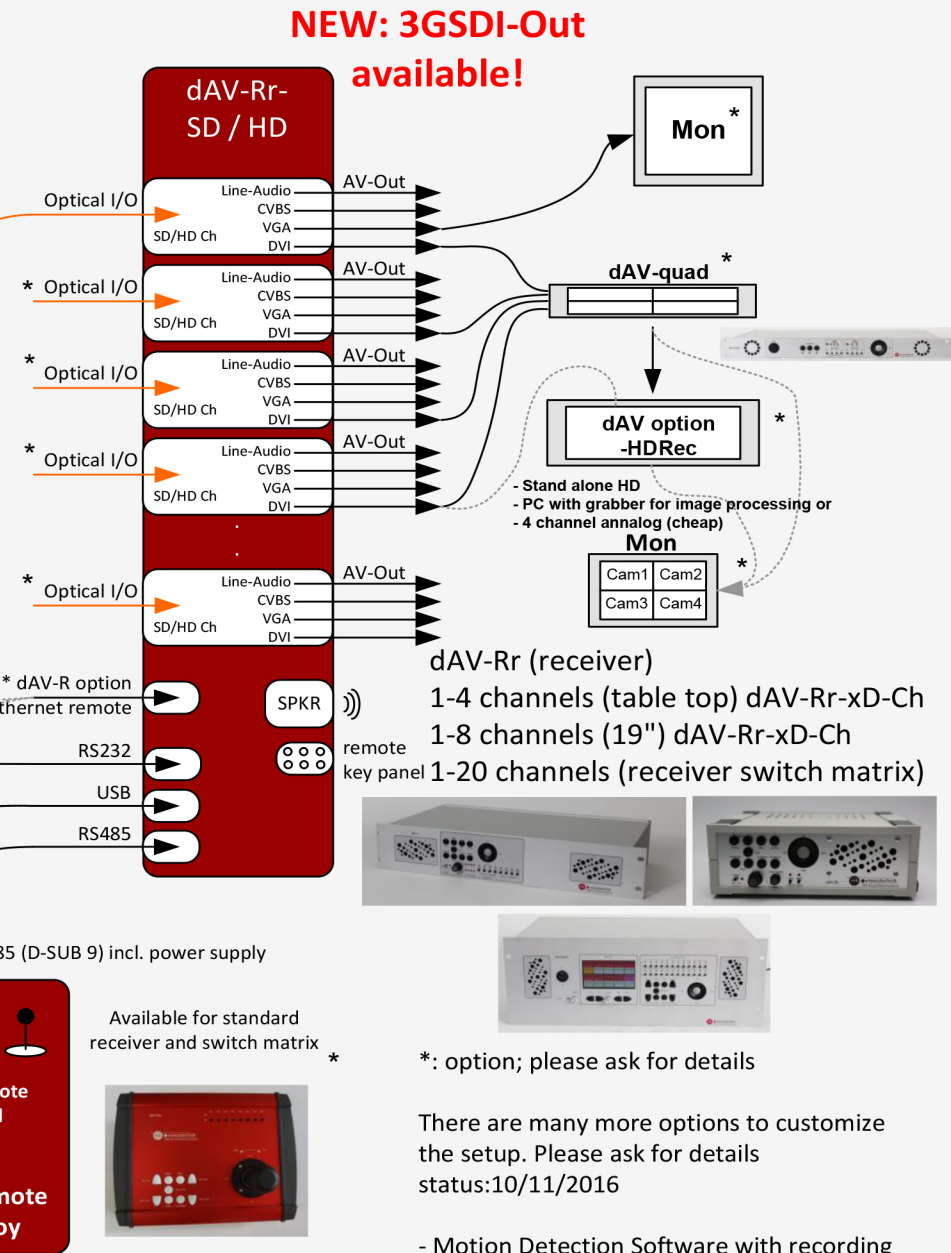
NEW: 3GSDI-Out available!

dAV-Rr-SD / HD

Optical I/O
SD/HD Ch
Line-Audio
CVBS
VGA
DVI
AV-Out

* Optical I/O
SD/HD Ch
Line-Audio
CVBS
VGA
DVI
AV-Out

* Optical I/O
SD/HD Ch
Line-Audio
CVBS
VGA
DVI
AV-Out

* Optical I/O
SD/HD Ch
Line-Audio
CVBS
VGA
DVI
AV-Out

* Optical I/O
SD/HD Ch
Line-Audio
CVBS
VGA
DVI
AV-Out

Mon *

dAV-quad *

dAV option -HDRec *

- Stand alone HD
- PC with grabber for image processing or
- 4 channel annalog (cheap)

Mon
| Cam1 | Cam2 |
|---|---|
| Cam3 | Cam4 |
*

* dAV-R option
thernet remote
SPKR
RS232
remote key panel
USB
RS485

dAV-Rr (receiver)
1-4 channels (table top) dAV-Rr-xD-Ch
1-8 channels (19") dAV-Rr-xD-Ch
1-20 channels (receiver switch matrix)

85 (D-SUB 9) incl. power supply

ote
d

mote
py

Available for standard receiver and switch matrix *

*: option; please ask for details

There are many more options to customize the setup. Please ask for details
status:10/11/2016

- Motion Detection Software with recording